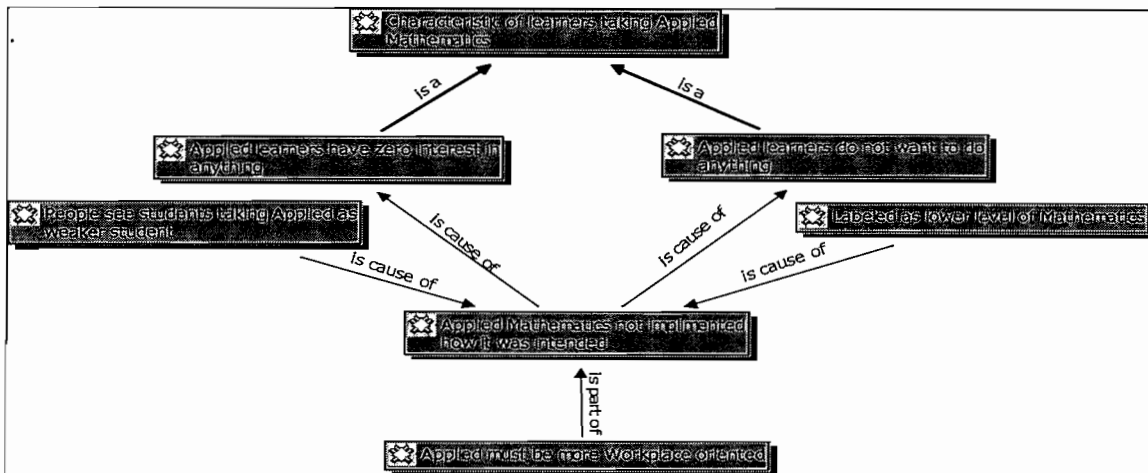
Characteristic of learners taking Applied Mathematics

is a

is a

Applied learners have zero interest in anything

Applied learners do not want to do anything

People see students taking Applied as weaker student

is cause of

is cause of

is cause of

Labeled as lower level of Mathematics

is cause of

is cause of

Applied Mathematics not implmented how it was intended

is part of

Applied must be more Workplace oriented